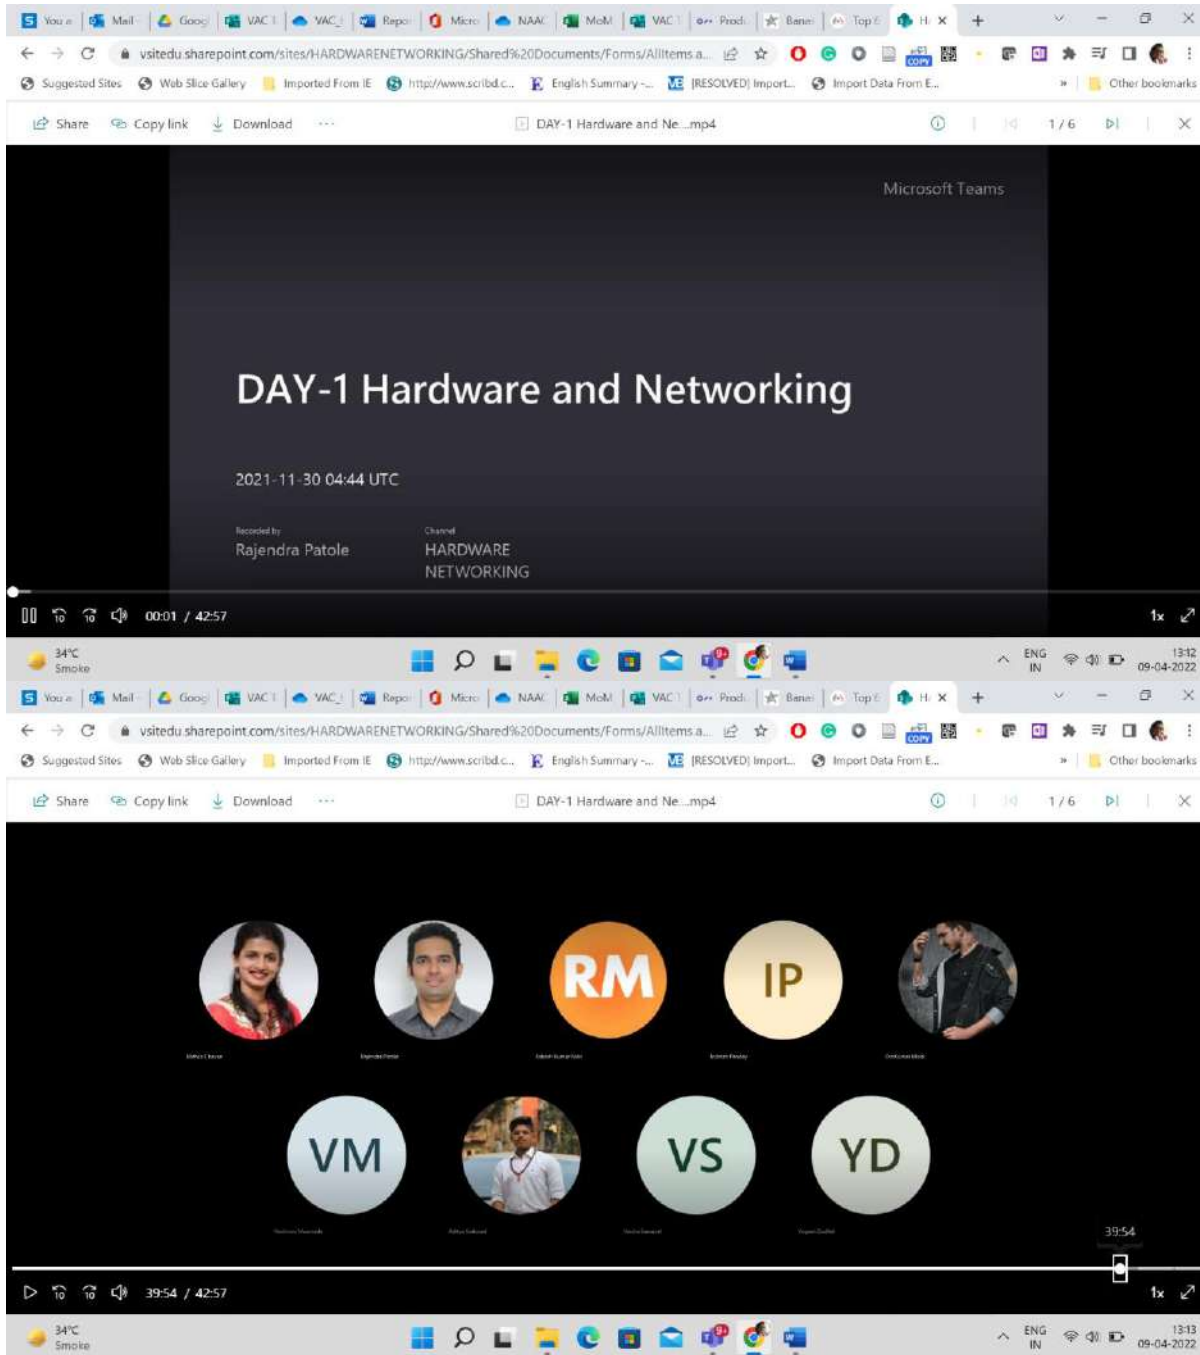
You a | Mail | Goog | VAC | VAC | Repo | Micro | NAAC | MoM | VAC | Prod | Banr | Top | H ×

vsitedu.sharepoint.com/sites/HARDWARENETWORKING/Shared%20Documents/Forms/AllItems.a...

Suggested Sites | Web Slice Gallery | Imported From IE | http://www.scribd.c... | English Summary -... | [RESOLVED] Import... | Import Data From E... | » | Other bookmarks

Share | Copy link | Download | ··· | DAY-1 Hardware and Ne...mp4 | 1 / 6

Microsoft Teams

DAY-1 Hardware and Networking

2021-11-30 04:44 UTC

Recorded by
Rajendra Patole

Channel
HARDWARE NETWORKING

00:01 / 42:57 | 1x

34°C Smoke | ENG IN | 13:12 09-04-2022

You a | Mail | Goog | VAC | VAC | Repo | Micro | NAAC | MoM | VAC | Prod | Banr | Top | H ×

vsitedu.sharepoint.com/sites/HARDWARENETWORKING/Shared%20Documents/Forms/AllItems.a...

Suggested Sites | Web Slice Gallery | Imported From IE | http://www.scribd.c... | English Summary -... | [RESOLVED] Import... | Import Data From E... | » | Other bookmarks

Share | Copy link | Download | ··· | DAY-1 Hardware and Ne...mp4 | 1 / 6

RM
IP
VM
VS
YD

39:54

39:54 / 42:57 | 1x

34°C Smoke | ENG IN | 13:13 09-04-2022